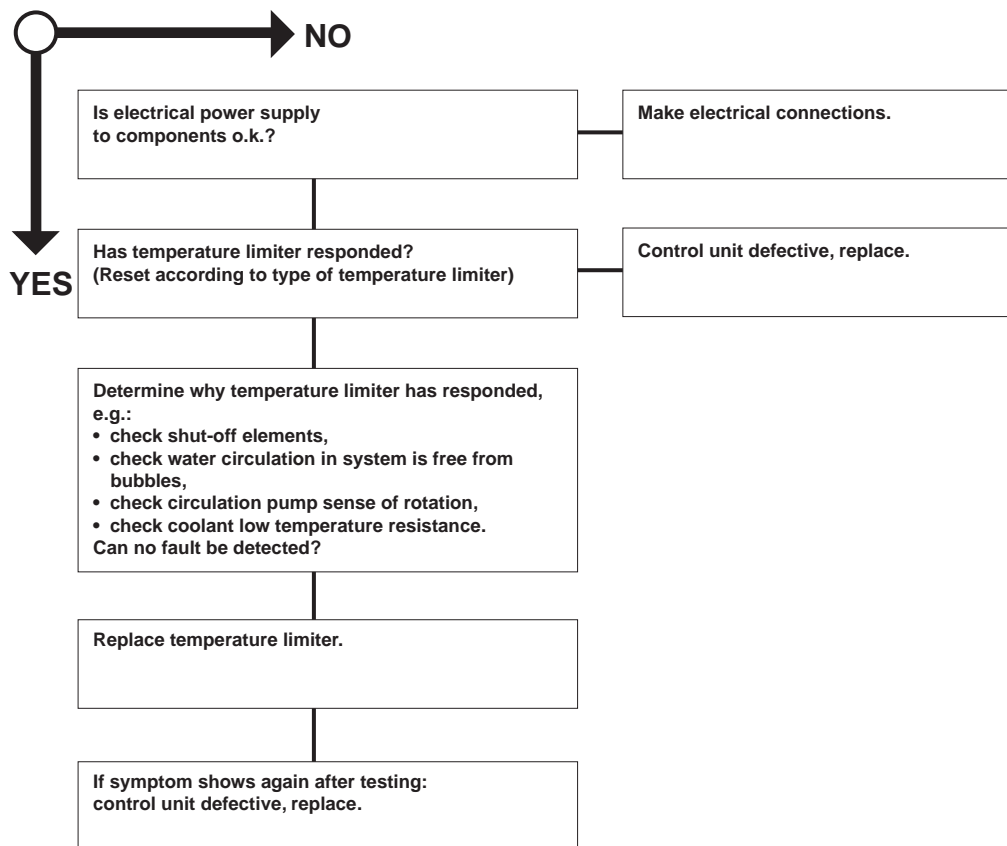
NO

YES

Is electrical power supply to components o.k.?

Make electrical connections.

Has temperature limiter responded? (Reset according to type of temperature limiter)

Control unit defective, replace.

Determine why temperature limiter has responded, e.g.:
• check shut-off elements,
• check water circulation in system is free from bubbles,
• check circulation pump sense of rotation,
• check coolant low temperature resistance.
Can no fault be detected?

Replace temperature limiter.

If symptom shows again after testing: control unit defective, replace.